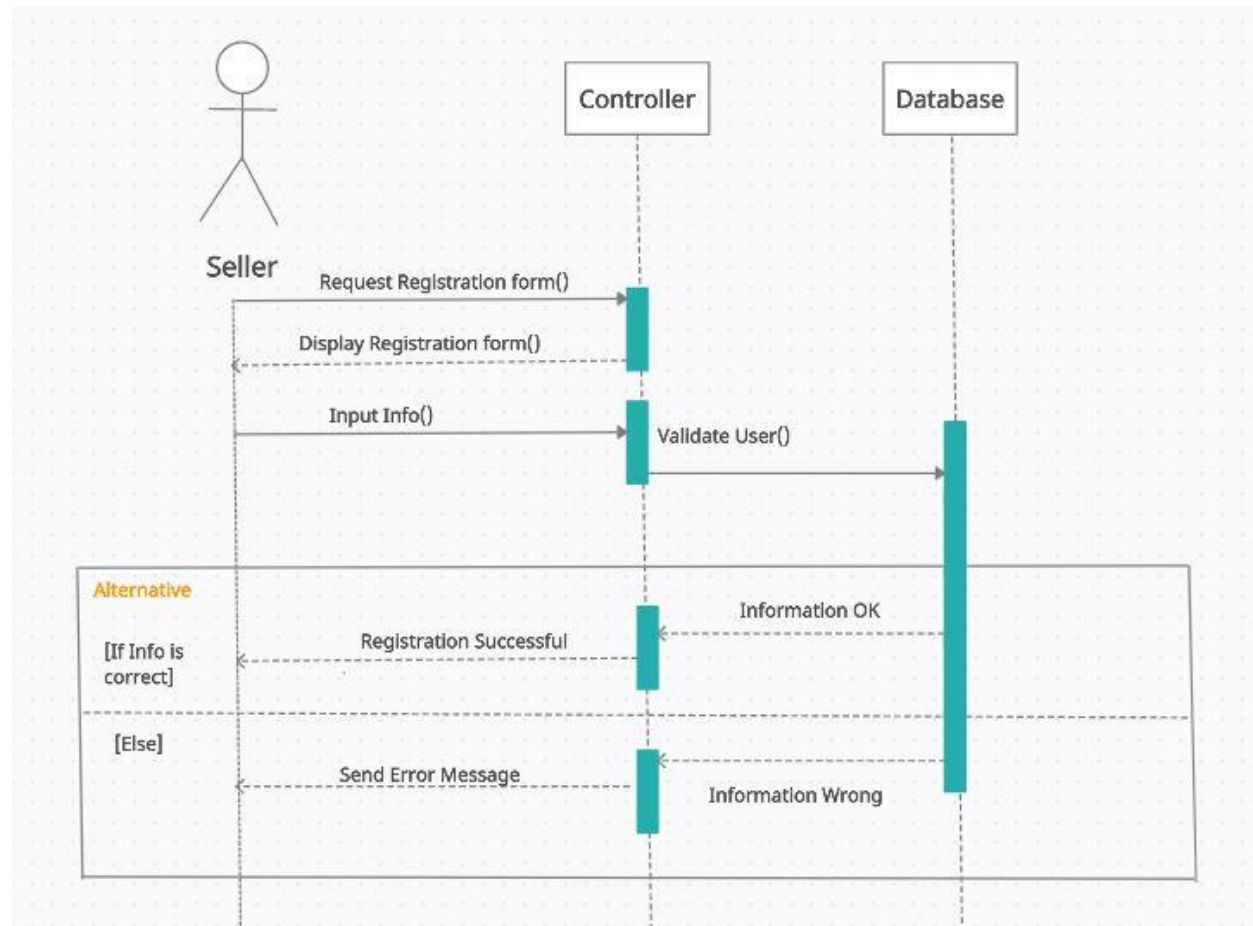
Controller

Database

Seller

Request Registration form()

Display Registration form()

Input Info()

Validate User()

Alternative

Information OK

Registration Successful

[If Info is correct]

[Else]

Send Error Message

Information Wrong